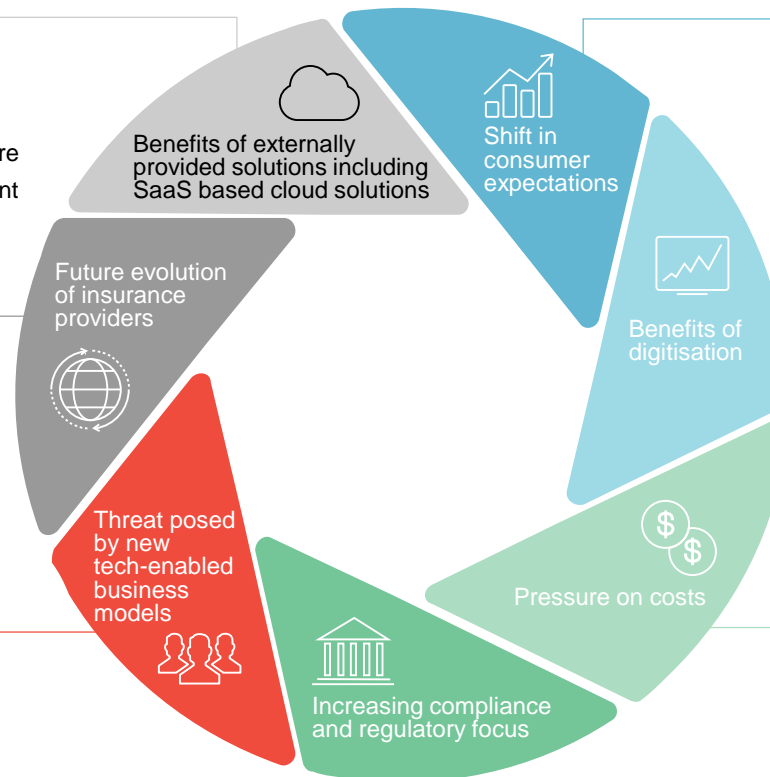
re
nt

Benefits of externally provided solutions including SaaS based cloud solutions

Shift in consumer expectations

Benefits of digitisation

Pressure on costs

Increasing compliance and regulatory focus

Threat posed by new tech-enabled business models

Future evolution of insurance providers